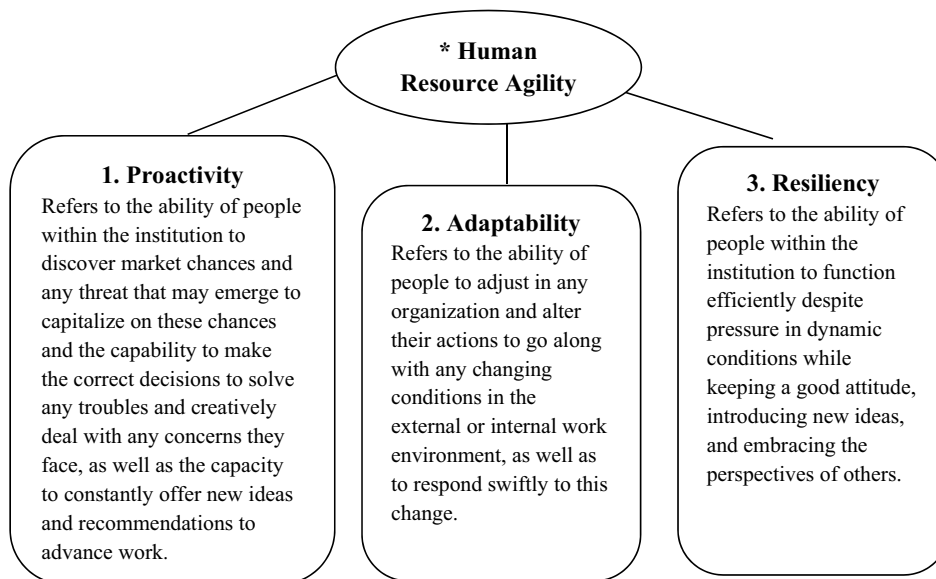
* Human Resource Agility

1. Proactivity
Refers to the ability of people within the institution to discover market chances and any threat that may emerge to capitalize on these chances and the capability to make the correct decisions to solve any troubles and creatively deal with any concerns they face, as well as the capacity to constantly offer new ideas and recommendations to advance work.

2. Adaptability
Refers to the ability of people to adjust in any organization and alter their actions to go along with any changing conditions in the external or internal work environment, as well as to respond swiftly to this change.

3. Resiliency
Refers to the ability of people within the institution to function efficiently despite pressure in dynamic conditions while keeping a good attitude, introducing new ideas, and embracing the perspectives of others.